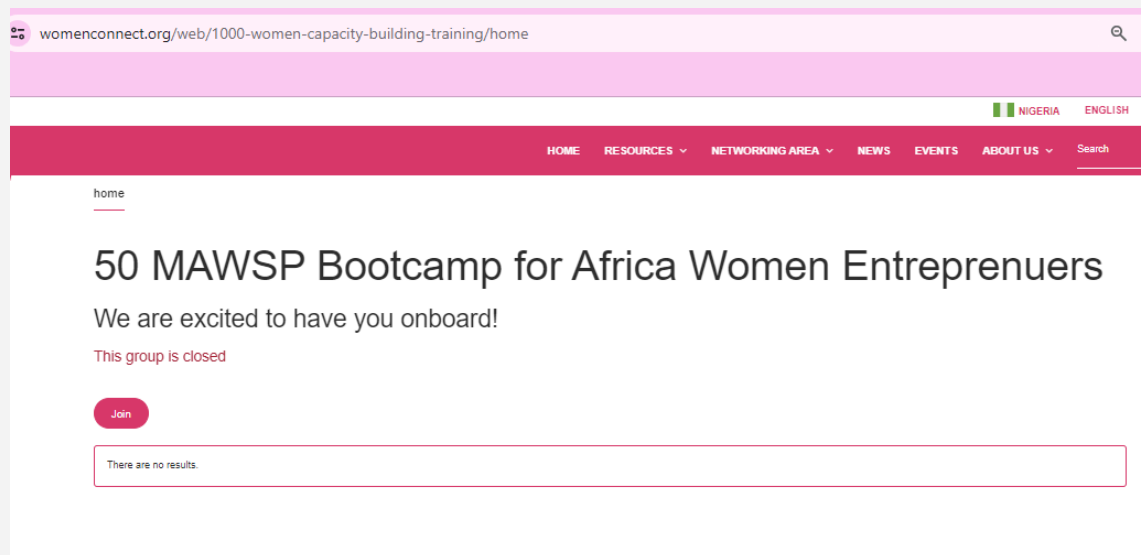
womenconnect.org/web/1000-women-capacity-building-training/home

NIGERIA ENGLISH

HOME RESOURCES NETWORKING AREA NEWS EVENTS ABOUT US Search

home

50 MAWSP Bootcamp for Africa Women Entreprenuers

We are excited to have you onboard!

This group is closed

Join

There are no results.